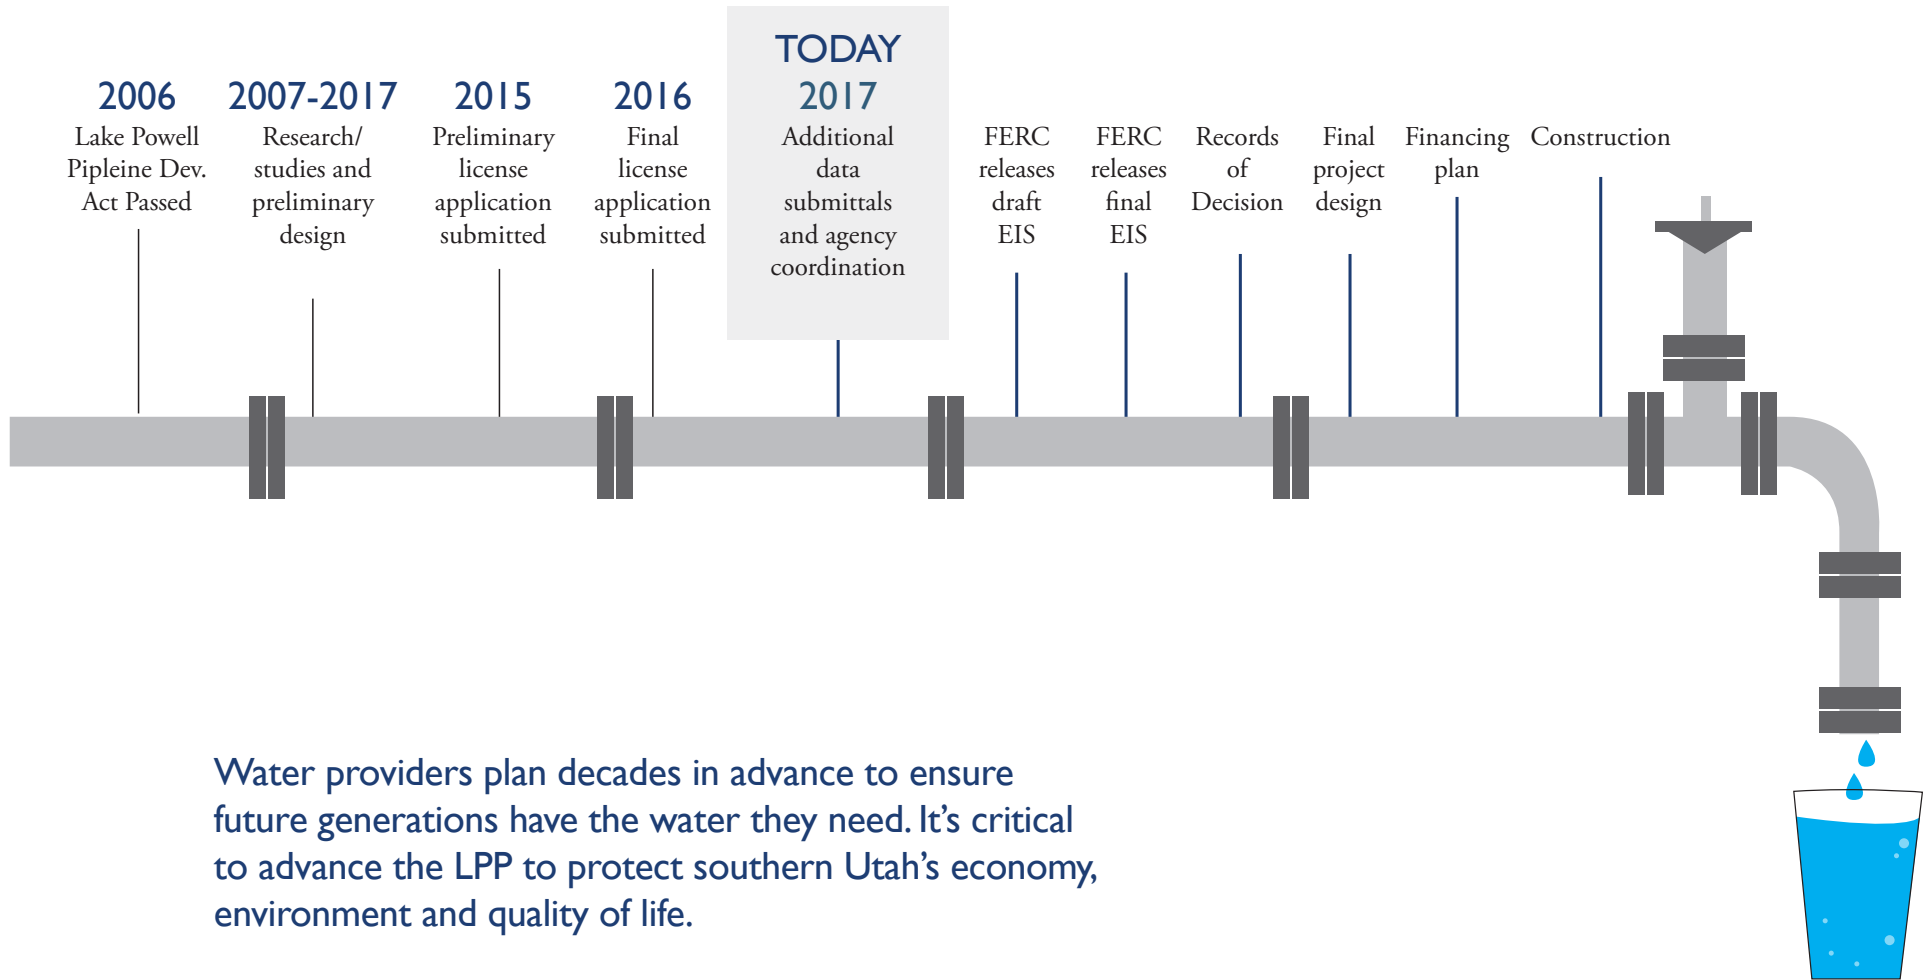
2006
Lake Powell Pipleine Dev. Act Passed

2007-2017
Research/ studies and preliminary design

2015
Preliminary license application submitted

2016
Final license application submitted

TODAY
2017
Additional data submittals and agency coordination

FERC releases draft EIS

FERC releases final EIS

Records of Decision

Final project design

Financing plan

Construction

Water providers plan decades in advance to ensure future generations have the water they need. It's critical to advance the LPP to protect southern Utah's economy, environment and quality of life.